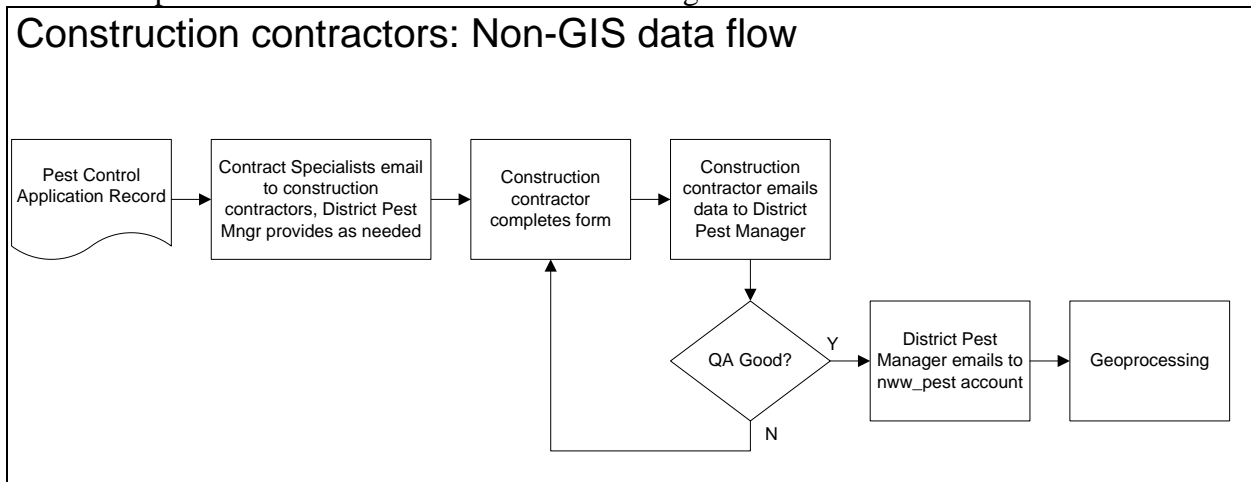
Construction contractors: Non-GIS data flow

Pest Control Application Record

Contract Specialists email to construction contractors, District Pest Mngr provides as needed

Construction contractor completes form

Construction contractor emails data to District Pest Manager

QA Good?

Y

N

District Pest Manager emails to nww_pest account

Geoprocessing